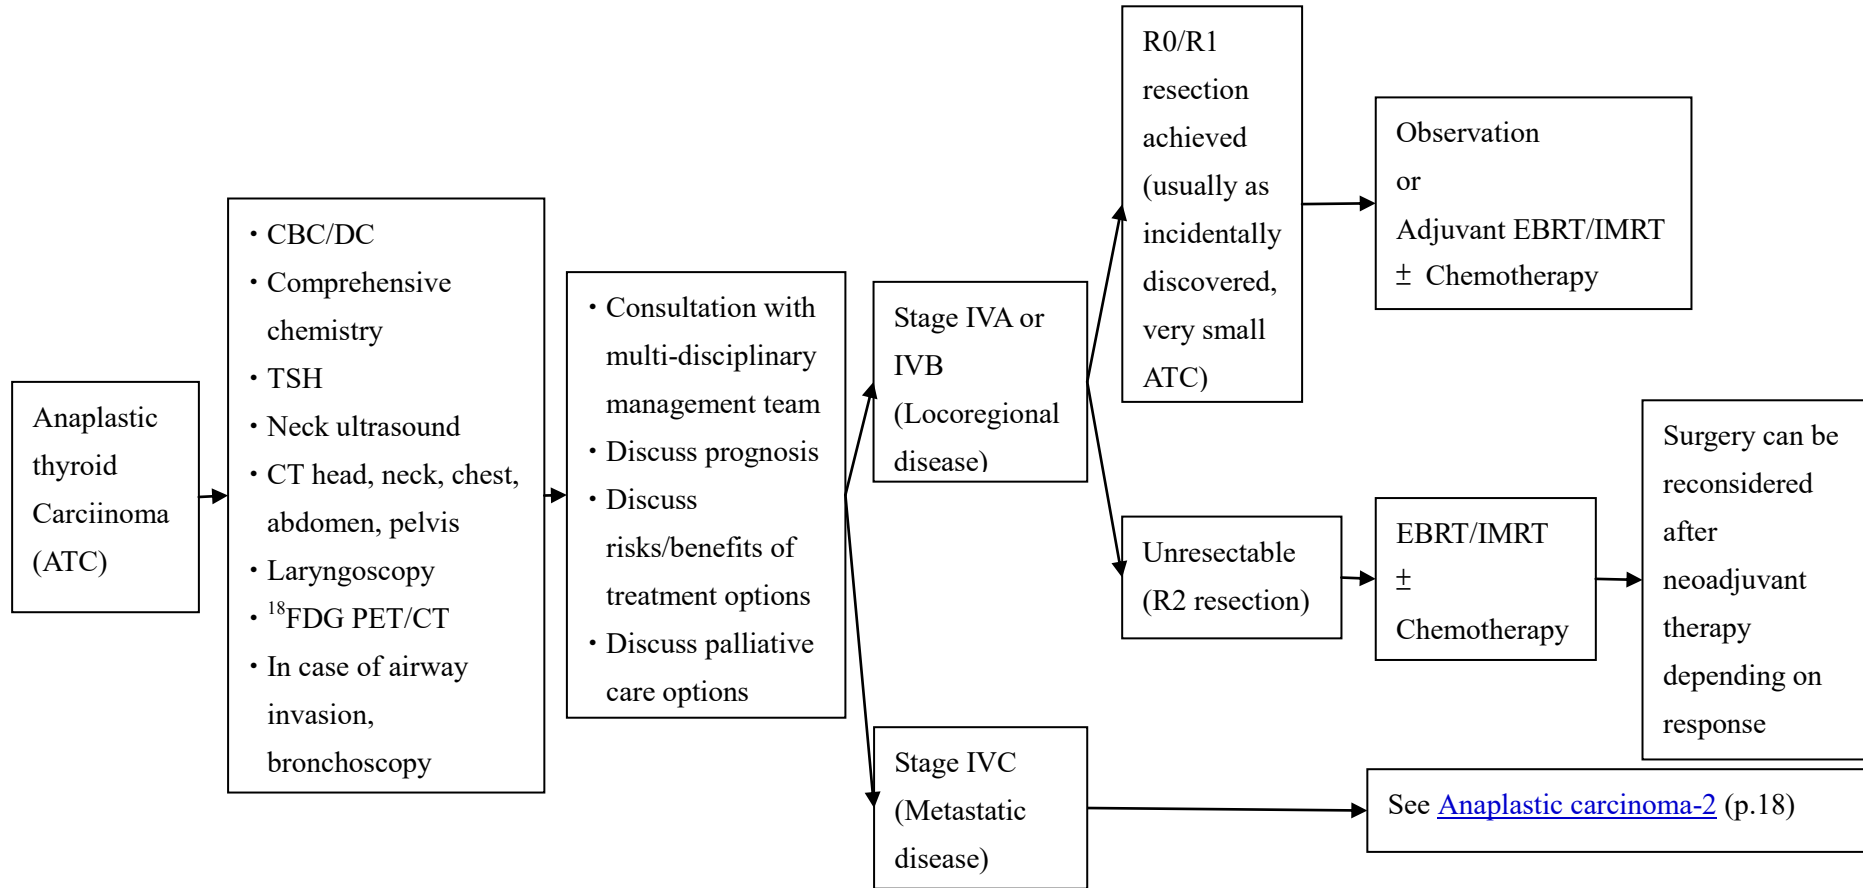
Anaplastic thyroid Carciinoma (ATC)

・CBC/DC
・Comprehensive chemistry
・TSH
・Neck ultrasound
・CT head, neck, chest, abdomen, pelvis
・Laryngoscopy
・$^{18}$FDG PET/CT
・In case of airway invasion, bronchoscopy

・Consultation with multi-disciplinary management team
・Discuss prognosis
・Discuss risks/benefits of treatment options
・Discuss palliative care options

Stage IVA or IVB (Locoregional disease)

R0/R1 resection achieved (usually as incidentally discovered, very small ATC)

Observation or Adjuvant EBRT/IMRT ± Chemotherapy

Unresectable (R2 resection)

EBRT/IMRT ± Chemotherapy

Surgery can be reconsidered after neoadjuvant therapy depending on response

Stage IVC (Metastatic disease)

See Anaplastic carcinoma-2 (p.18)